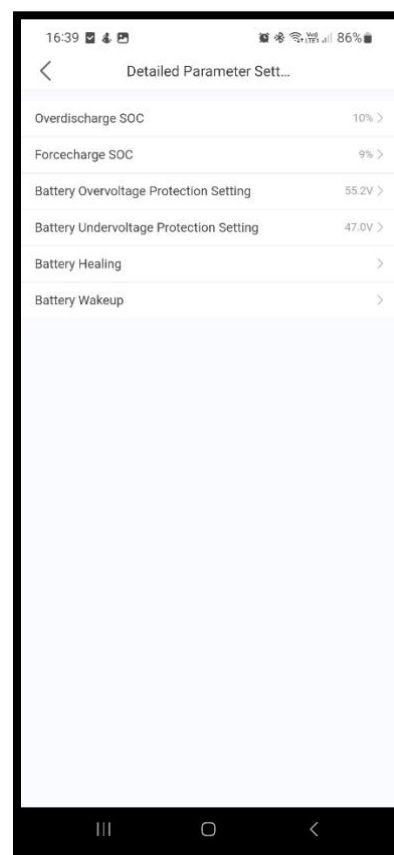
16:39

86%

<

Detailed Parameter Sett...

Overdischarge SOC
10% >

Forcecharge SOC
9% >

Battery Overvoltage Protection Setting
55.2V >

Battery Undervoltage Protection Setting
47.0V >

Battery Healing
>

Battery Wakeup
>